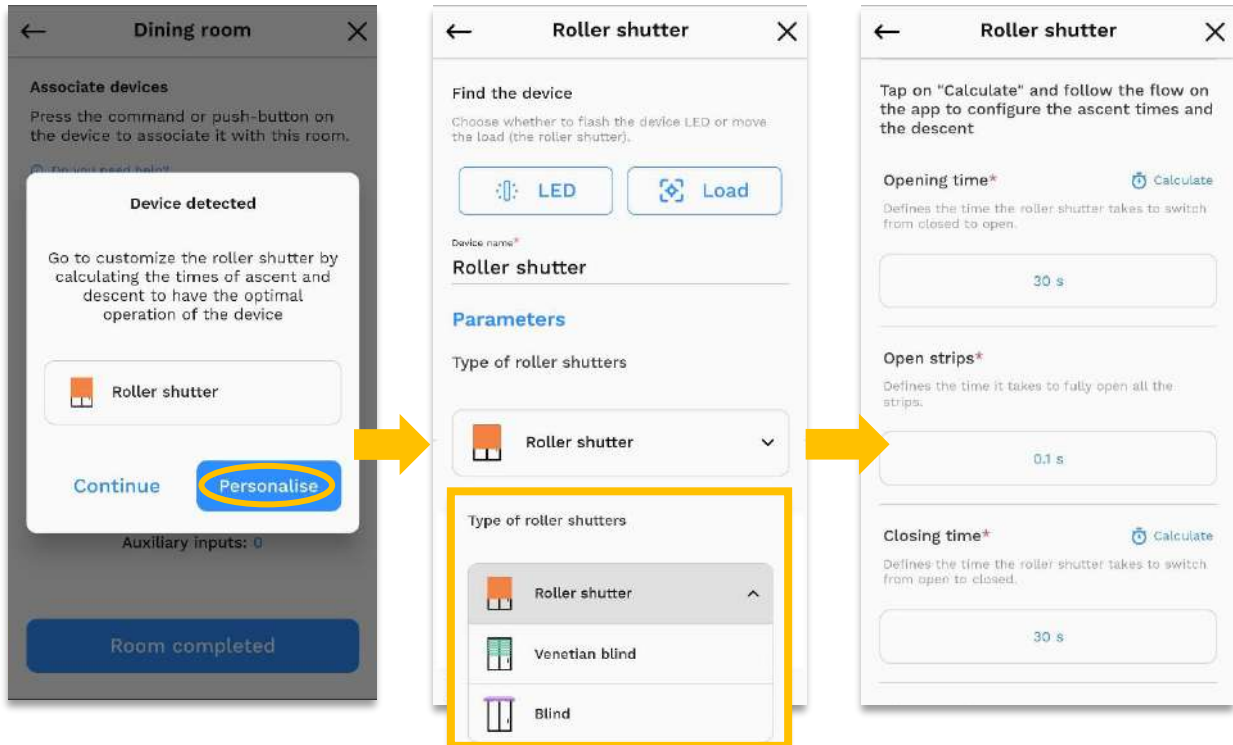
← Dining room ✕

Associate devices

Press the command or push-button on the device to associate it with this room.

Do you need help?

Device detected

Go to customize the roller shutter by calculating the times of ascent and descent to have the optimal operation of the device

Roller shutter

Continue Personalise

Auxiliary inputs: 0

Room completed

← Roller shutter ✕

Find the device

Choose whether to flash the device LED or move the load (the roller shutter).

LED Load

Device name*

Roller shutter

Parameters

Type of roller shutters

Roller shutter

Type of roller shutters

Roller shutter

Venetian blind

Blind

← Roller shutter ✕

Tap on "Calculate" and follow the flow on the app to configure the ascent times and the descent

Opening time* Calculate

Defines the time the roller shutter takes to switch from closed to open.

30 s

Open strips*

Defines the time it takes to fully open all the strips.

0.1 s

Closing time* Calculate

Defines the time the roller shutter takes to switch from open to closed.

30 s